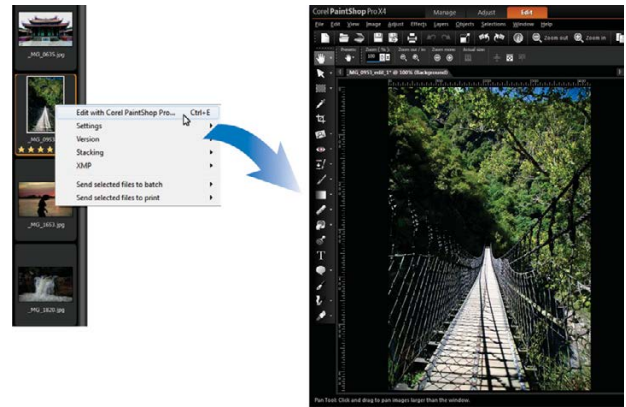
_MG_0635.jpg

_MG_0953

_MG_1663.jpg

_MG_1820.jpg

Edit with Corel PaintShop Pro... Ctrl+E
Settings
Version
Stacking
XMP
Send selected files to batch
Send selected files to print

Corel PaintShop Pro X4
Manage
Adjust
Edit

File Edit View Image Adjust Effects Layers Objects Selections Window Help

Zoom out
Zoom in

Presets
Zoom (%)
Zoom out / in
Zoom more
Actual size

100

_MG_0953_edit_1* @ 100% (Background)

T

Pan Tool: Click and drag to pan images larger than the window.